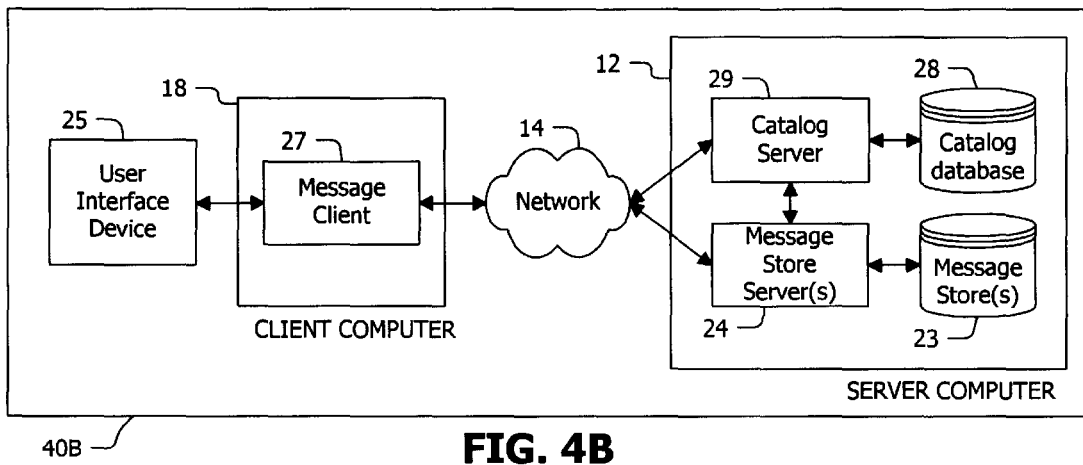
12

18

25

User Interface Device

27

Message Client

CLIENT COMPUTER

14

Network

29

Catalog Server

28

Catalog database

Message Store Server(s)

24

Message Store(s)

23

SERVER COMPUTER

40B

FIG. 4B